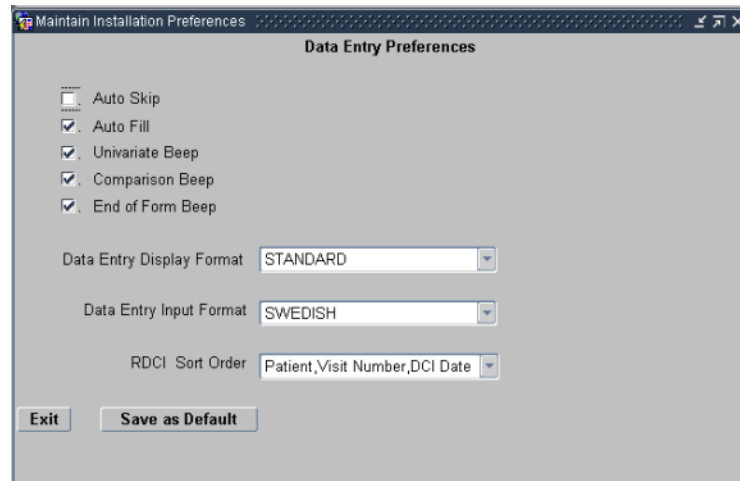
Maintain Installation Preferences

Data Entry Preferences

Auto Skip

Auto Fill

Univariate Beep

Comparison Beep

End of Form Beep

Data Entry Display Format STANDARD

Data Entry Input Format SWEDISH

RDCI Sort Order Patient,Visit Number,DCI Date

Exit

Save as Default